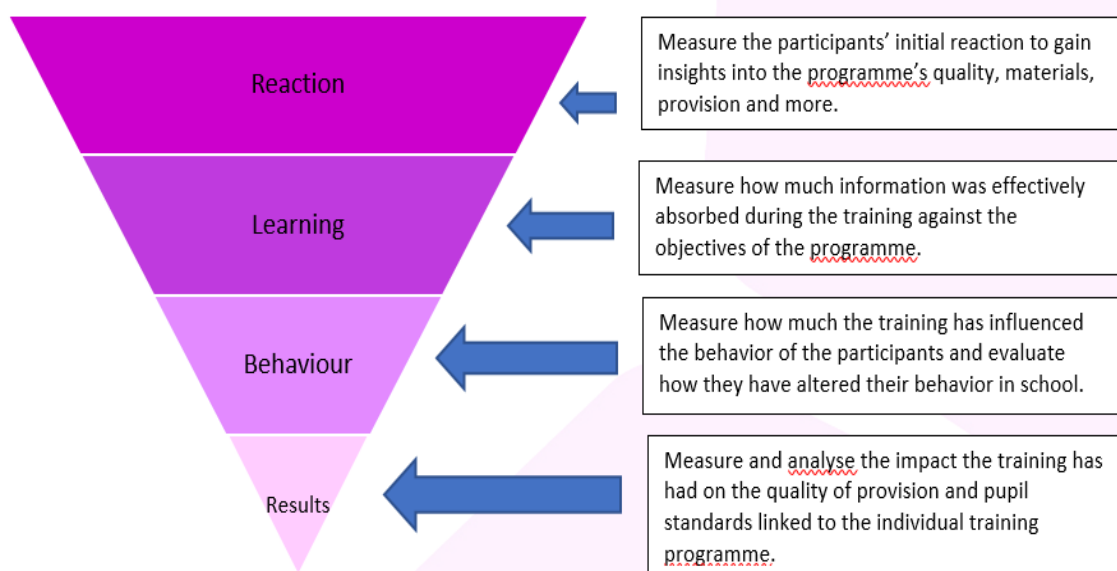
Reaction

Measure the participants' initial reaction to gain insights into the programme's quality, materials, provision and more.

Learning

Measure how much information was effectively absorbed during the training against the objectives of the programme.

Behaviour

Measure how much the training has influenced the behavior of the participants and evaluate how they have altered their behavior in school.

Results

Measure and analyse the impact the training has had on the quality of provision and pupil standards linked to the individual training programme.